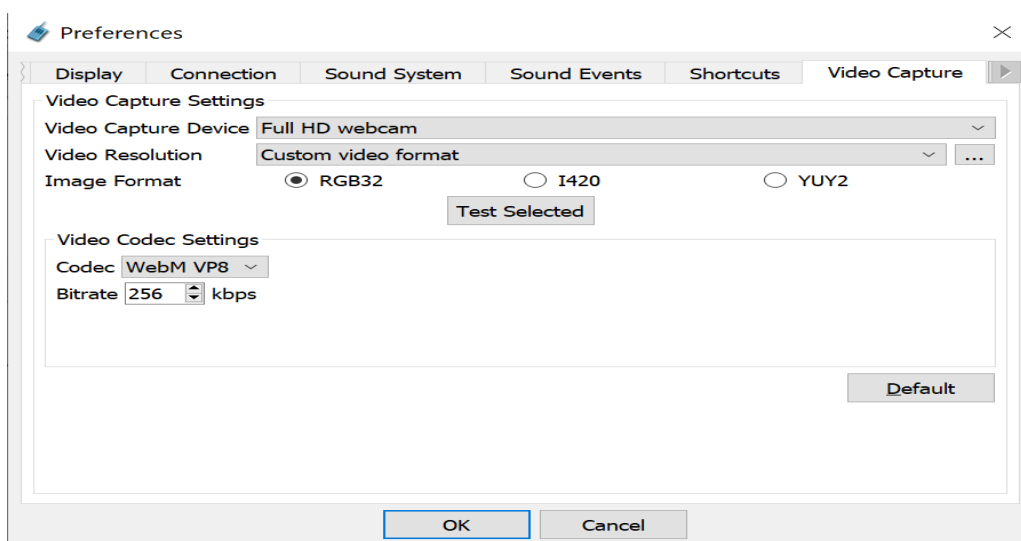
Preferences

Display | Connection | Sound System | Sound Events | Shortcuts | Video Capture

Video Capture Settings

Video Capture Device Full HD webcam

Video Resolution Custom video format ...

Image Format RGB32 I420 YUY2

Test Selected

Video Codec Settings

Codec WebM VP8

Bitrate 256 kbps

Default

OK Cancel